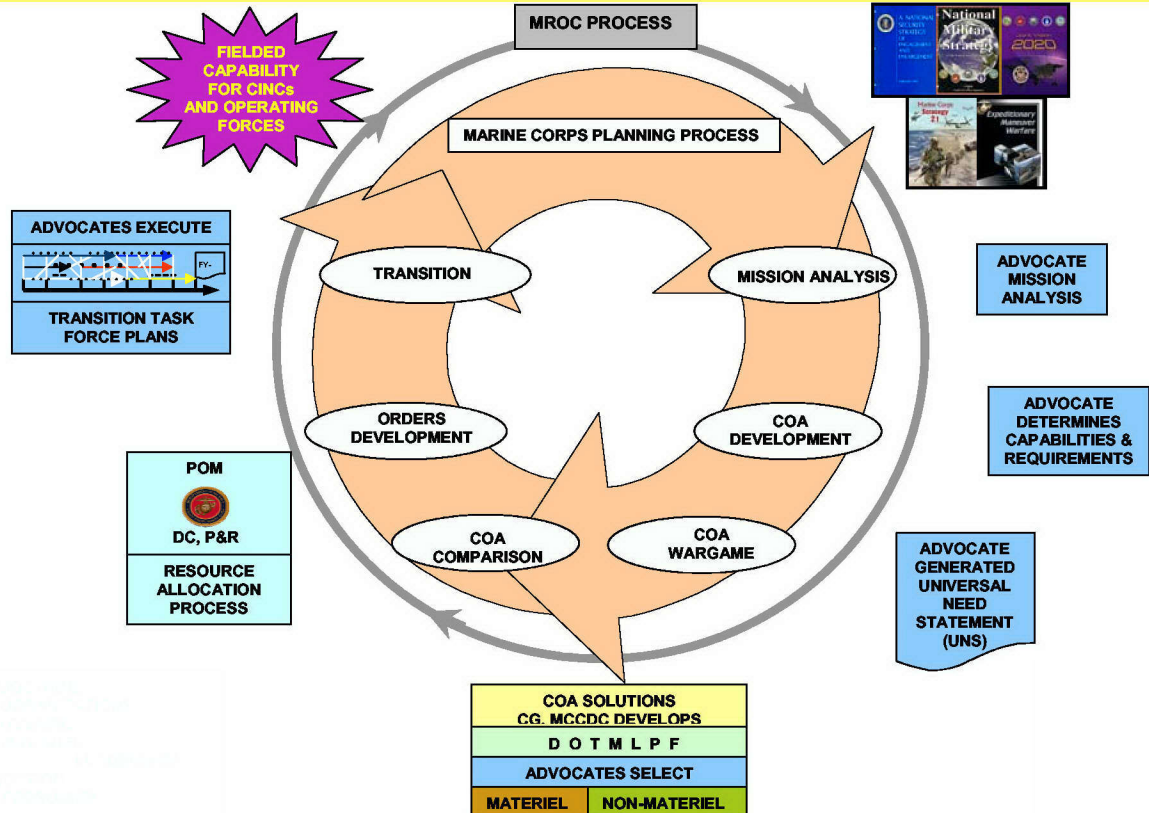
MROC PROCESS

FIELDED CAPABILITY FOR CINCs AND OPERATING FORCES

A NATIONAL SECURITY STRATEGY

National Military Strategy

2020

Marine Corps Strategy 21

Expeditionary Maneuver Warfare

MARINE CORPS PLANNING PROCESS

ADVOCATES EXECUTE

FY-

TRANSITION TASK FORCE PLANS

TRANSITION

MISSION ANALYSIS

ADVOCATE MISSION ANALYSIS

ORDERS DEVELOPMENT

COA DEVELOPMENT

ADVOCATE DETERMINES CAPABILITIES & REQUIREMENTS

POM

DC, P&R

RESOURCE ALLOCATION PROCESS

COA COMPARISON

COA WARGAME

ADVOCATE GENERATED UNIVERSAL NEED STATEMENT (UNS)

COA SOLUTIONS CG, MCCDC DEVELOPS

D O T M L P F

ADVOCATES SELECT

| MATERIEL | NON-MATERIEL |
|---|---|